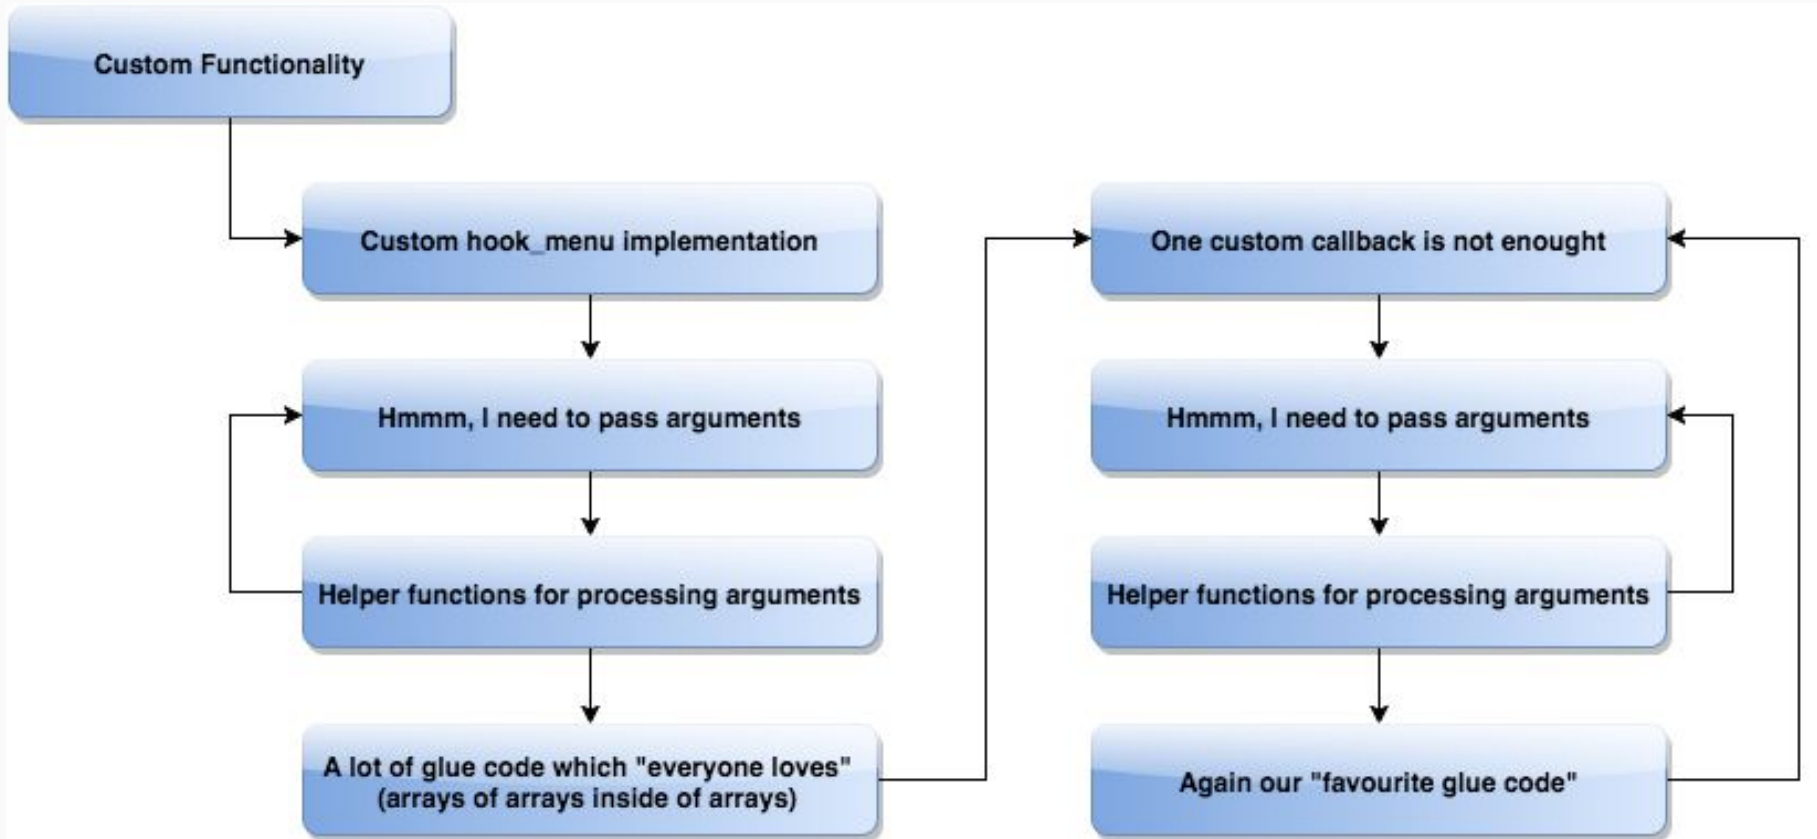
Custom Functionality

Custom hook_menu implementation

Hmmm, I need to pass arguments

Helper functions for processing arguments

A lot of glue code which "everyone loves" (arrays of arrays inside of arrays)

One custom callback is not enought

Hmmm, I need to pass arguments

Helper functions for processing arguments

Again our "favourite glue code"